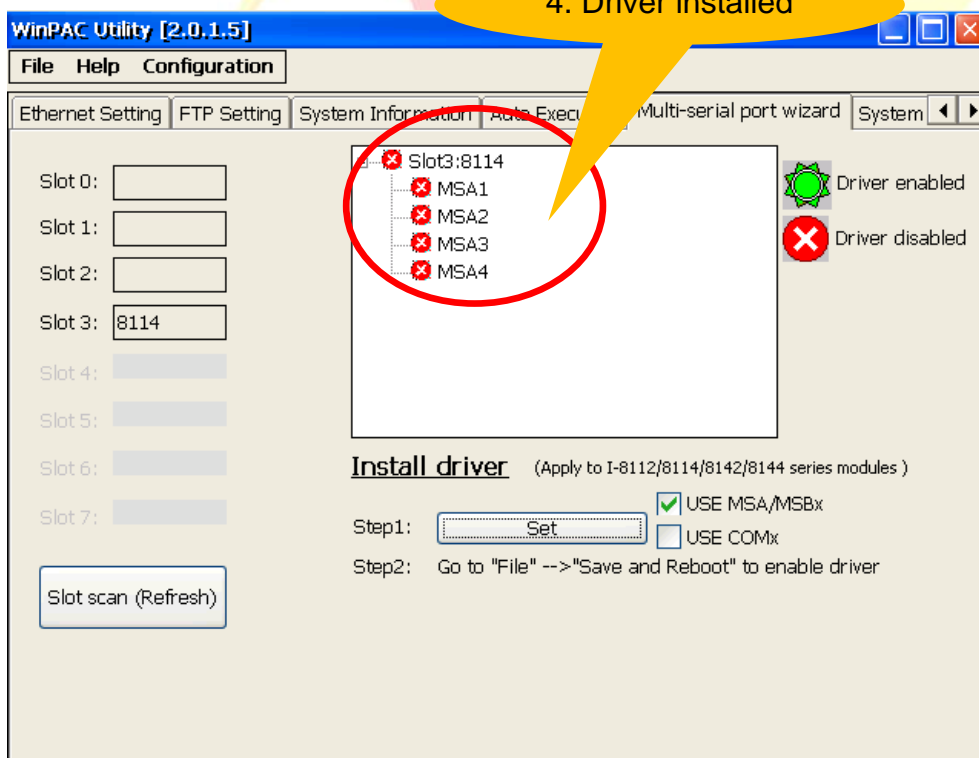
4. Driver installed

WinPAC Utility [2.0.1.5]

File Help Configuration

Ethernet Setting | FTP Setting | System Information | Auto Execu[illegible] | Multi-serial port wizard | System

Slot 0:

Slot 1:

Slot 2:

Slot 3: 8114

Slot 4:

Slot 5:

Slot 6:

Slot 7:

Slot scan (Refresh)

Slot3:8114
MSA1
MSA2
MSA3
MSA4

Driver enabled

Driver disabled

Install driver (Apply to I-8112/8114/8142/8144 series modules )

Step1: Set

USE MSA/MSBx

USE COMx

Step2: Go to "File" -->"Save and Reboot" to enable driver